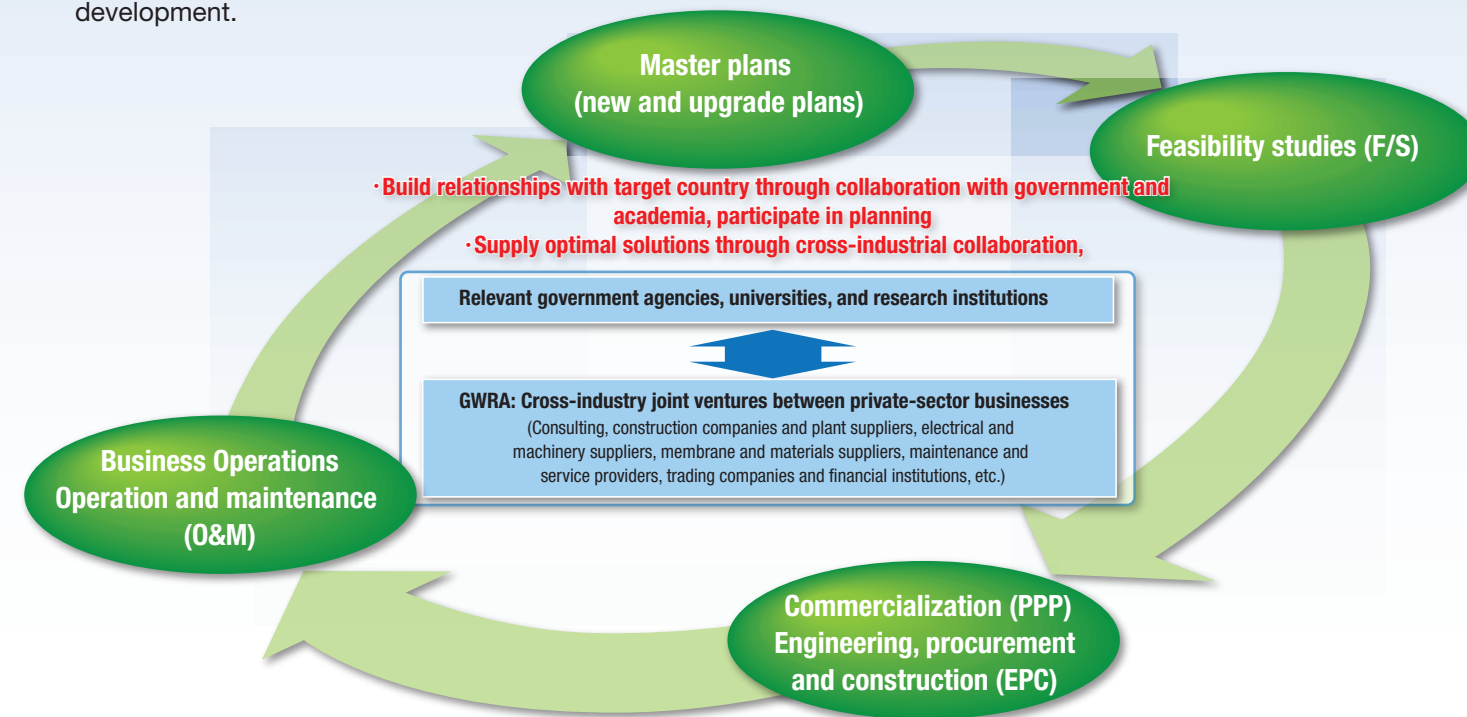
development.

Master plans
(new and upgrade plans)

Feasibility studies (F/S)

· Build relationships with target country through collaboration with government and academia, participate in planning
· Supply optimal solutions through cross-industrial collaboration,

Relevant government agencies, universities, and research institutions

GWRA: Cross-industry joint ventures between private-sector businesses
(Consulting, construction companies and plant suppliers, electrical and machinery suppliers, membrane and materials suppliers, maintenance and service providers, trading companies and financial institutions, etc.)

Business Operations
Operation and maintenance
(O&M)

Commercialization (PPP)
Engineering, procurement
and construction (EPC)